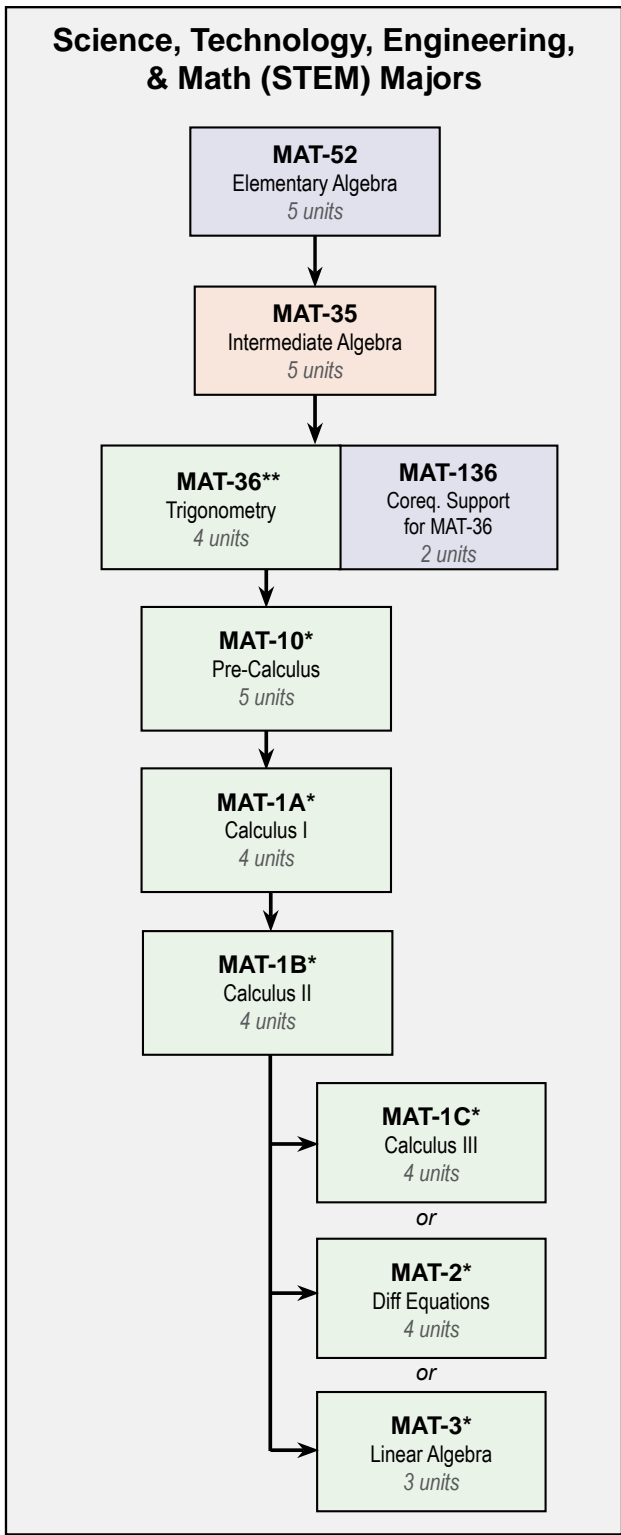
Science, Technology, Engineering, & Math (STEM) Majors

MAT-52
Elementary Algebra
5 units

MAT-35
Intermediate Algebra
5 units

MAT-36**
Trigonometry
4 units

MAT-136
Coreq. Support for MAT-36
2 units

MAT-10*
Pre-Calculus
5 units

MAT-1A*
Calculus I
4 units

MAT-1B*
Calculus II
4 units

MAT-1C*
Calculus III
4 units

or

MAT-2*
Diff Equations
4 units

or

MAT-3*
Linear Algebra
3 units